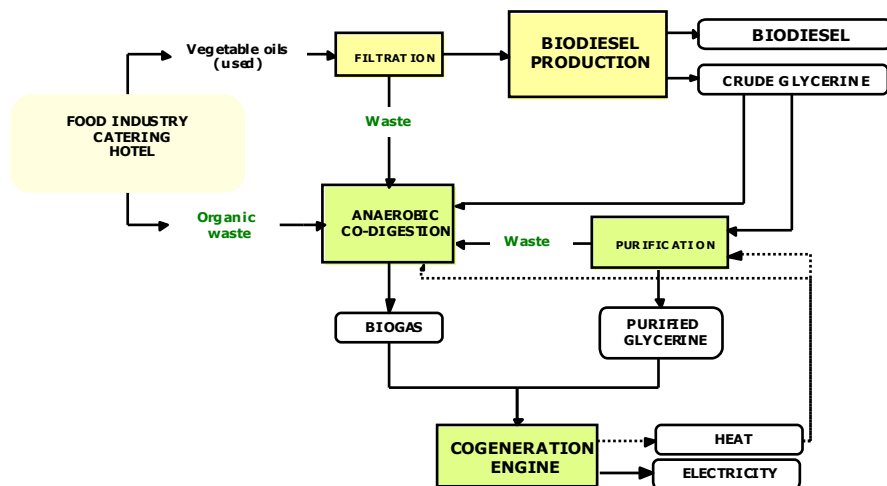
FOOD INDUSTRY
CATERING
HOTEL

Vegetable oils
(used)

FILTRATION

BIODIESEL
PRODUCTION

BIODIESEL

CRUDE GLYCERINE

Waste

Organic
waste

ANAEROBIC
CO-DIGESTION

Waste

PURIFICATION

BIOGAS

PURIFIED
GLYCERINE

COGENERATION
ENGINE

HEAT

ELECTRICITY